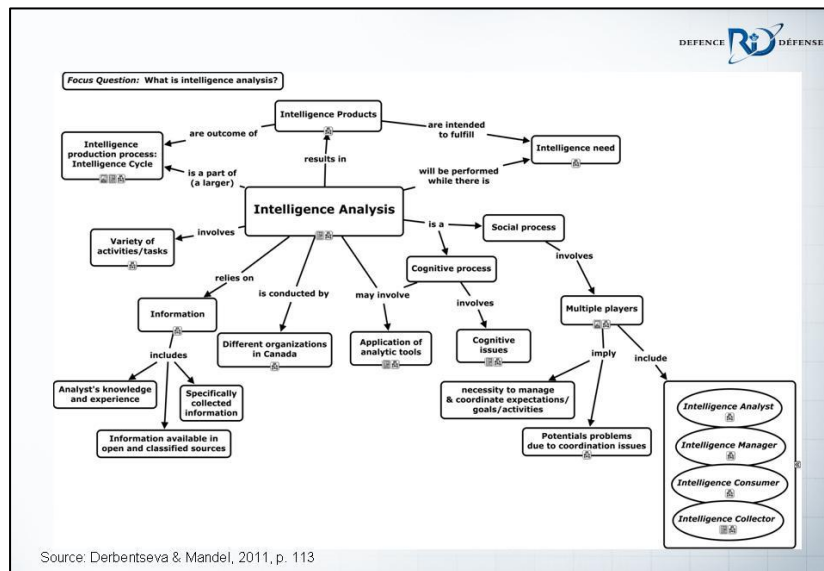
DEFENCE R D DÉFENSE

Focus Question: What is intelligence analysis?

Intelligence Products

are outcome of

are intended to fulfill

Intelligence production process: Intelligence Cycle

Intelligence need

is a part of (a larger)

results in

will be performed while there is

Intelligence Analysis

is a

Social process

involves

Variety of activities/tasks

involves

relies on

Cognitive process

is conducted by

may involve

involves

Information

Multiple players

includes

Different organizations in Canada

Application of analytic tools

Cognitive issues

imply

include

Analyst's knowledge and experience

Specifically collected information

necessity to manage & coordinate expectations/ goals/activities

Information available in open and classified sources

Potentials problems due to coordination issues

Intelligence Analyst

Intelligence Manager

Intelligence Consumer

Intelligence Collector

Source: Derbentseva & Mandel, 2011, p. 113